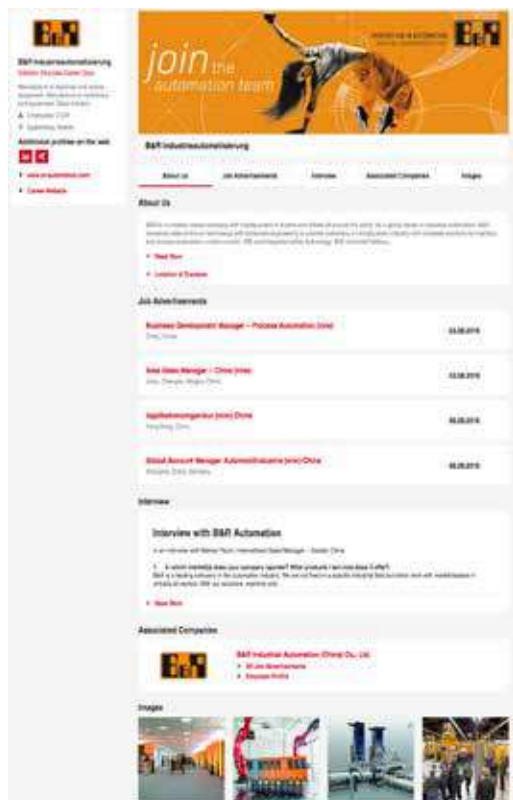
B&R

B&R Industrieautomatisierung

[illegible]

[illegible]

Additional profiles on the web

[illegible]

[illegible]

join the automation team

B&R

B&R Industrieautomatisierung

About us | Job Advertisements | Interview | Associated Companies | Images

About Us

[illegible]

Read More

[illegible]

Job Advertisements

Business Development Manager – Process Automation (m/w) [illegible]

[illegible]

Sales Manager – China (m/w) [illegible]

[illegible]

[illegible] China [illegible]

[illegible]

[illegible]

Interview

Interview with B&R Automation

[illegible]

Read More

Associated Companies

B&R

B&R Industrial Automation (China) Co., Ltd.

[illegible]

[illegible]

Images